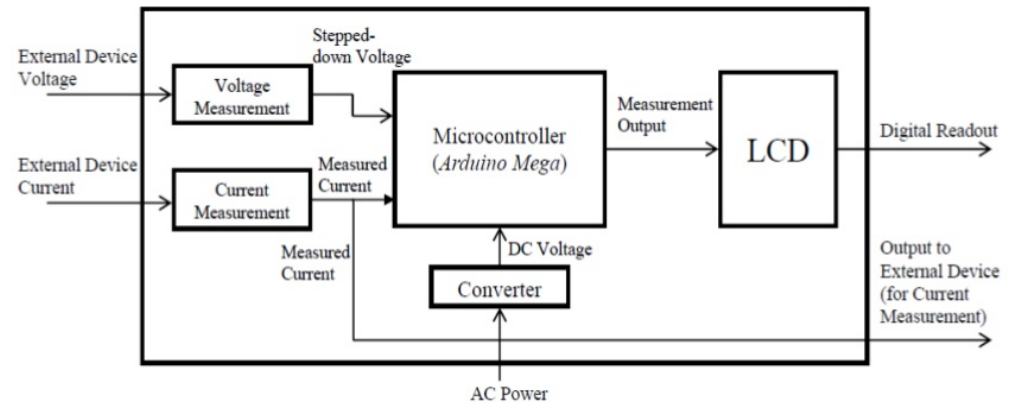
External Device Voltage

Voltage Measurement

Stepped-down Voltage

External Device Current

Current Measurement

Measured Current

Measured Current

Microcontroller (*Arduino Mega*)

DC Voltage

Converter

AC Power

Measurement Output

LCD

Digital Readout

Output to External Device (for Current Measurement)